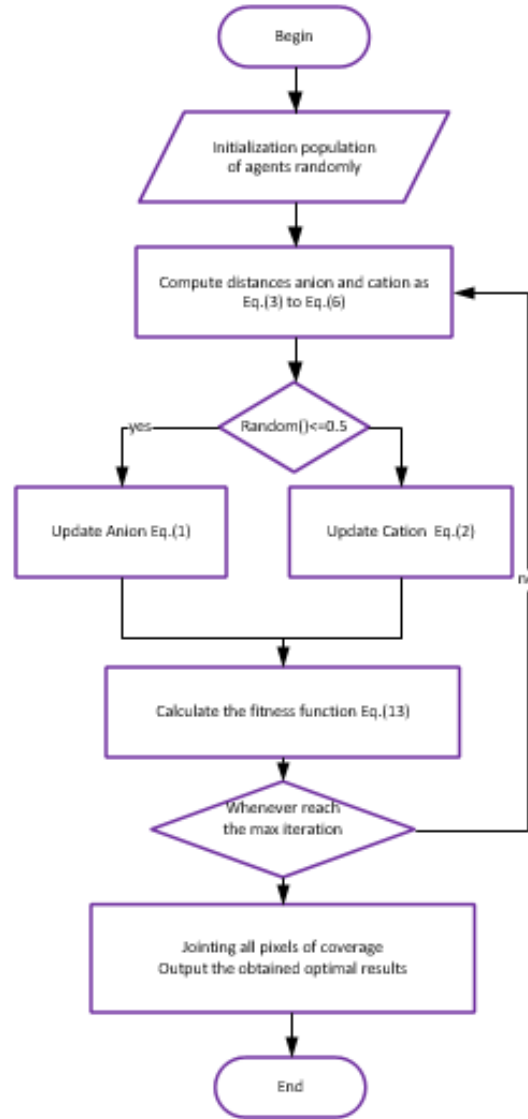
Begin

Initialization population of agents randomly

Compute distances anion and cation as Eq.(3) to Eq.(6)

Random()<=0.5

yes

Update Anion Eq.(1)

Update Cation Eq.(2)

Calculate the fitness function Eq.(13)

Whenever reach the max iteration

n

Jointing all pixels of coverage
Output the obtained optimal results

End